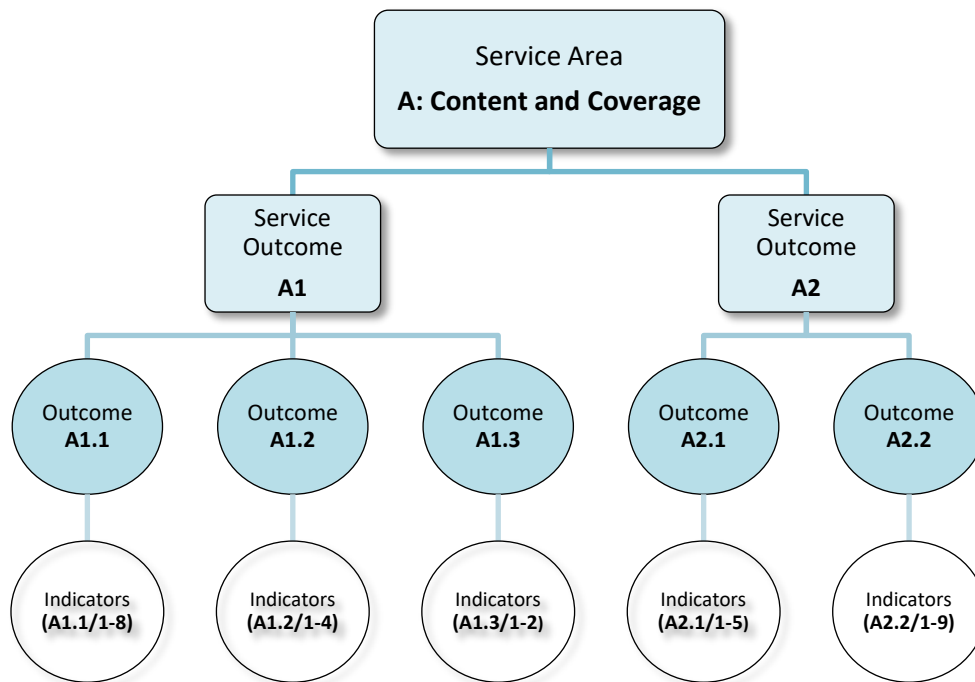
Service Area
A: Content and Coverage

Service Outcome
A1

Service Outcome
A2

Outcome
A1.1

Outcome
A1.2

Outcome
A1.3

Outcome
A2.1

Outcome
A2.2

Indicators
(A1.1/1-8)

Indicators
(A1.2/1-4)

Indicators
(A1.3/1-2)

Indicators
(A2.1/1-5)

Indicators
(A2.2/1-9)